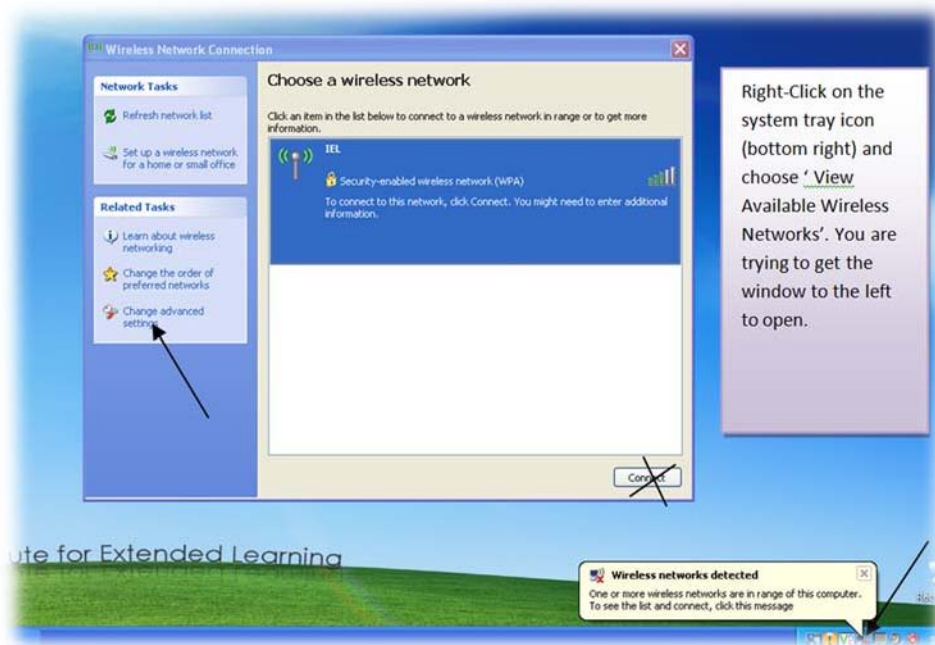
Wireless Network Connection

Network Tasks

Refresh network list

Set up a wireless network for a home or small office

Related Tasks

Learn about wireless networking

Change the order of preferred networks

Change advanced settings

Choose a wireless network

Click an item in the list below to connect to a wireless network in range or to get more information.

IEL

Security-enabled wireless network (WPA)

To connect to this network, click Connect. You might need to enter additional information.

Connect

Right-Click on the system tray icon (bottom right) and choose ' View Available Wireless Networks'. You are trying to get the window to the left to open.

ute for Extended Learning

Wireless networks detected

One or more wireless networks are in range of this computer. To see the list and connect, click this message